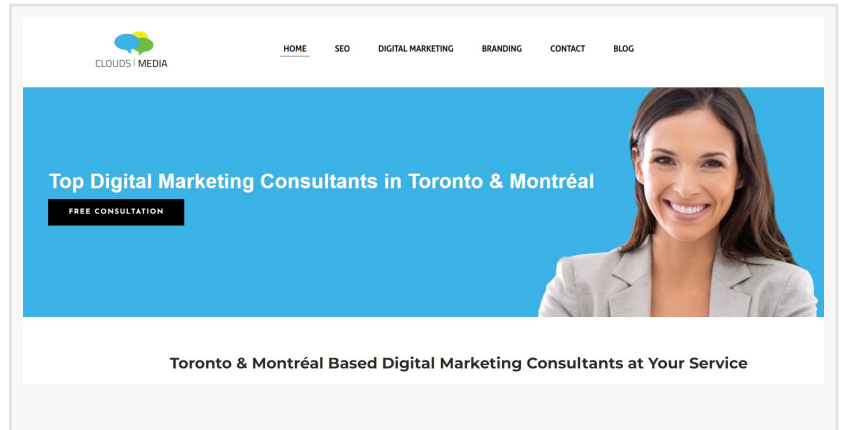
CLOUDS | MEDIA

HOME SEO DIGITAL MARKETING BRANDING CONTACT BLOG

Top Digital Marketing Consultants in Toronto & Montréal

FREE CONSULTATION

Toronto & Montréal Based Digital Marketing Consultants at Your Service